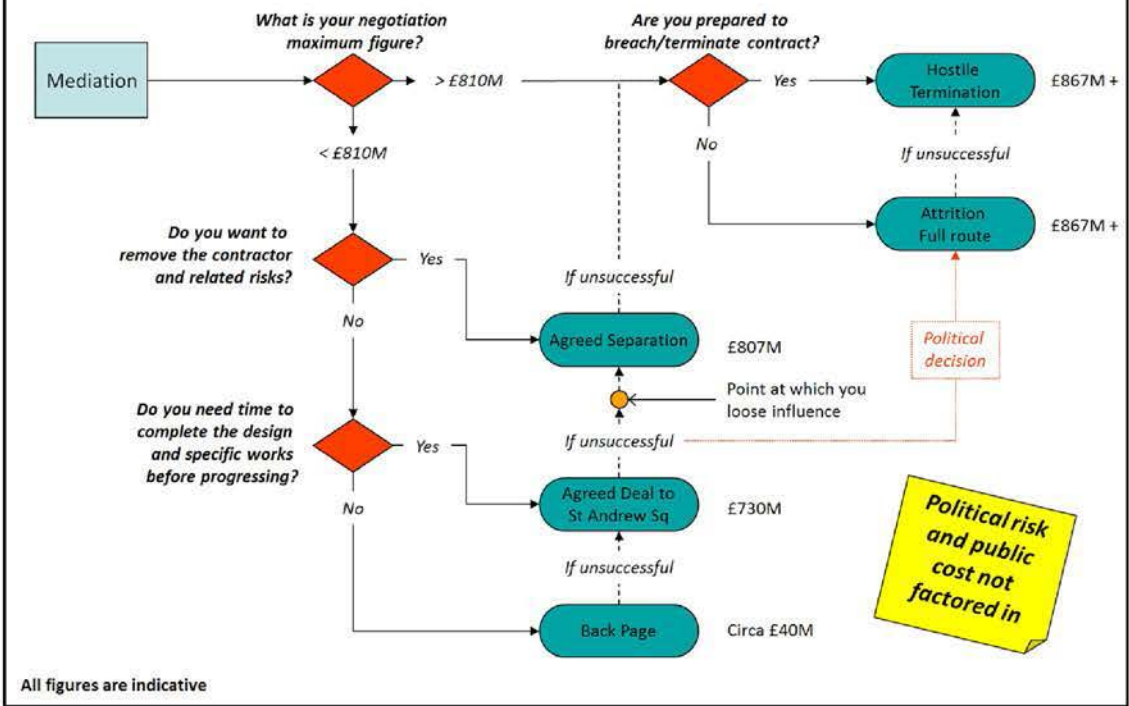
Mediation

What is your negotiation maximum figure?

> £810M

< £810M

Are you prepared to breach/terminate contract?

Yes

No

Hostile Termination

£867M +

If unsuccessful

Attrition Full route

£867M +

Do you want to remove the contractor and related risks?

Yes

No

If unsuccessful

Agreed Separation

£807M

Political decision

Point at which you loose influence

Do you need time to complete the design and specific works before progressing?

Yes

No

If unsuccessful

Agreed Deal to St Andrew Sq

£730M

If unsuccessful

Back Page

Circa £40M

Political risk and public cost not factored in

All figures are indicative